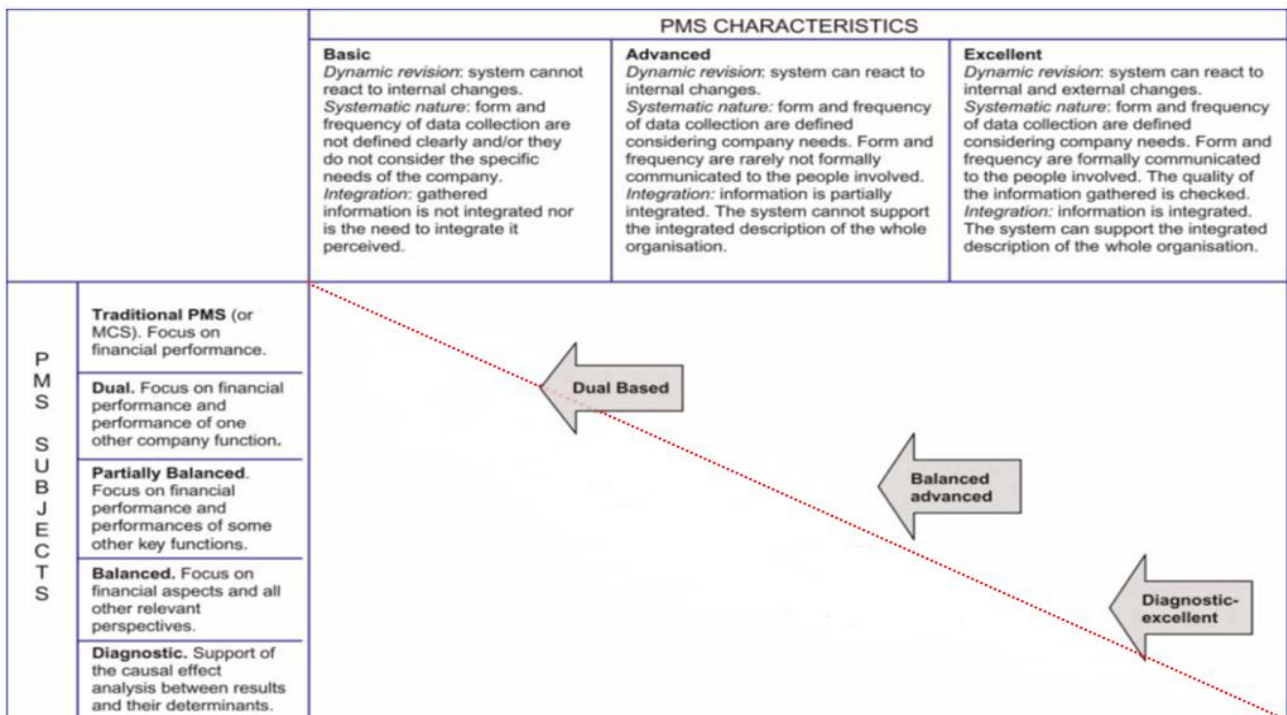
PMS CHARACTERISTICS

| | | Basic | Advanced | Excellent |
|---|---|---|---|---|
| | | **Basic** *Dynamic revision*: system cannot react to internal changes. *Systematic nature*: form and frequency of data collection are not defined clearly and/or they do not consider the specific needs of the company. *Integration*: gathered information is not integrated nor is the need to integrate it perceived. | **Advanced** *Dynamic revision*: system can react to internal changes. *Systematic nature:* form and frequency of data collection are defined considering company needs. Form and frequency are rarely not formally communicated to the people involved. *Integration:* information is partially integrated. The system cannot support the integrated description of the whole organisation. | **Excellent** *Dynamic revision*: system can react to internal and external changes. *Systematic nature*: form and frequency of data collection are defined considering company needs. Form and frequency are formally communicated to the people involved. The quality of the information gathered is checked. *Integration:* information is integrated. The system can support the integrated description of the whole organisation. |
| P M S S U B J E C T S | **Traditional PMS** (or MCS). Focus on financial performance. | | | |
| | **Dual.** Focus on financial performance and performance of one other company function. | | | |
| | **Partially Balanced**. Focus on financial performance and performances of some other key functions. | | | |
| | **Balanced.** Focus on financial aspects and all other relevant perspectives. | | | |
| | **Diagnostic.** Support of the causal effect analysis between results and their determinants. | | | |

Dual Based

Balanced advanced

Diagnostic-excellent